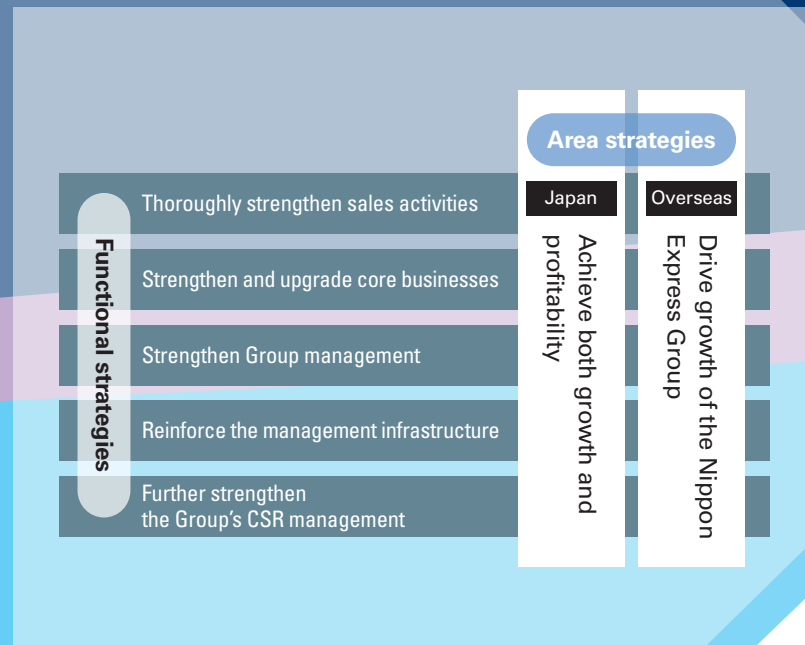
Area strategies

Japan

Achieve both growth and profitability

Overseas

Drive growth of the Nippon Express Group

Functional strategies

Thoroughly strengthen sales activities

Strengthen and upgrade core businesses

Strengthen Group management

Reinforce the management infrastructure

Further strengthen the Group's CSR management